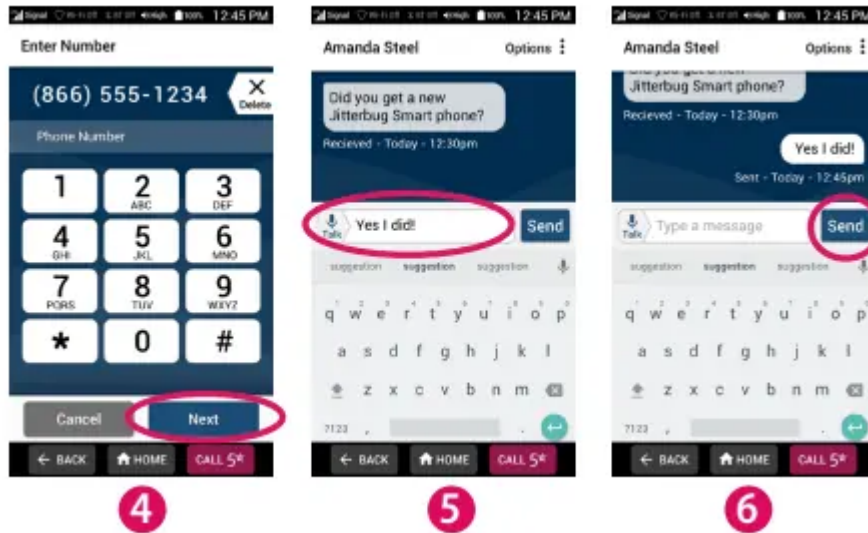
Signal 12:45 PM

Enter Number

(866) 555-1234

Delete

Phone Number

| 1 | 2 ABC | 3 DEF |
|---|---|---|
| 4 GHI | 5 JKL | 6 MNO |
| 7 PQRS | 8 TUV | 9 WXYZ |
| * | 0 | # |

Cancel

Next

← BACK

HOME

CALL 5*

4

Signal 12:45 PM

Amanda Steel

Options

Did you get a new Jitterbug Smart phone?

Recieved - Today - 12:30pm

Talk

Yes I did!

Send

suggestion suggestion suggestion

q w e r t y u i o p

a s d f g h j k l

z x c v b n m

?123 ,

← BACK

HOME

CALL 5*

5

Signal 12:45 PM

Amanda Steel

Options

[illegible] Jitterbug Smart phone?

Recieved - Today - 12:30pm

Yes I did!

Sent - Today - 12:45pm

Talk

Type a message

Send

suggestion suggestion suggestion

q w e r t y u i o p

a s d f g h j k l

z x c v b n m

?123 ,

← BACK

HOME

CALL 5*

6